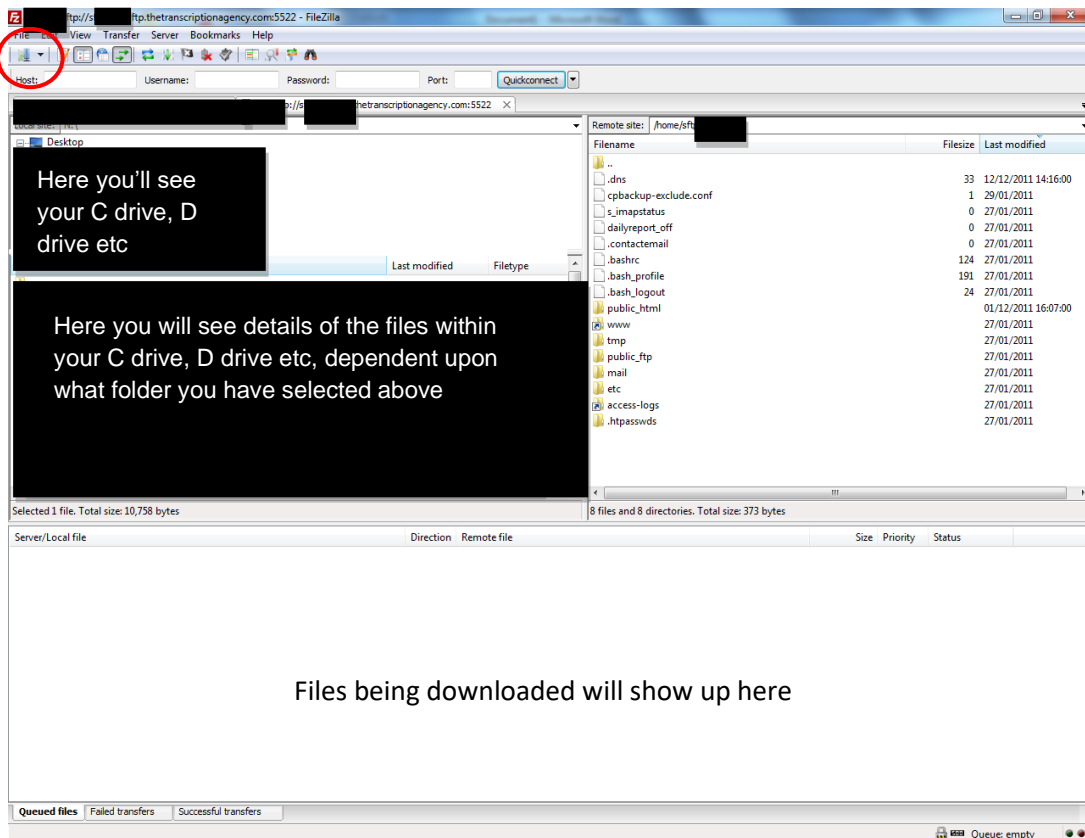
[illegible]ftp://s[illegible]ftp.thetranscriptionagency.com:5522 - FileZilla

File Edit View Transfer Server Bookmarks Help

Host: Username: Password: Port: Quickconnect

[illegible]p://s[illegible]thetranscriptionagency.com:5522

Local site: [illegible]

Desktop

Here you'll see your C drive, D drive etc

Last modified Filetype

Here you will see details of the files within your C drive, D drive etc, dependent upon what folder you have selected above

Selected 1 file. Total size: 10,758 bytes

Remote site: /home/sft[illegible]

| Filename | Filesize | Last modified |
|---|---|---|
| .. | | |
| .dns | 33 | 12/12/2011 14:16:00 |
| cpbackup-exclude.conf | 1 | 29/01/2011 |
| s_imapstatus | 0 | 27/01/2011 |
| dailyreport_off | 0 | 27/01/2011 |
| .contactemail | 0 | 27/01/2011 |
| .bashrc | 124 | 27/01/2011 |
| .bash_profile | 191 | 27/01/2011 |
| .bash_logout | 24 | 27/01/2011 |
| public_html | | 01/12/2011 16:07:00 |
| www | | 27/01/2011 |
| tmp | | 27/01/2011 |
| public_ftp | | 27/01/2011 |
| mail | | 27/01/2011 |
| etc | | 27/01/2011 |
| access-logs | | 27/01/2011 |
| .htpasswds | | 27/01/2011 |

8 files and 8 directories. Total size: 373 bytes

Server/Local file Direction Remote file Size Priority Status

Files being downloaded will show up here

Queued files Failed transfers Successful transfers

Queue: empty